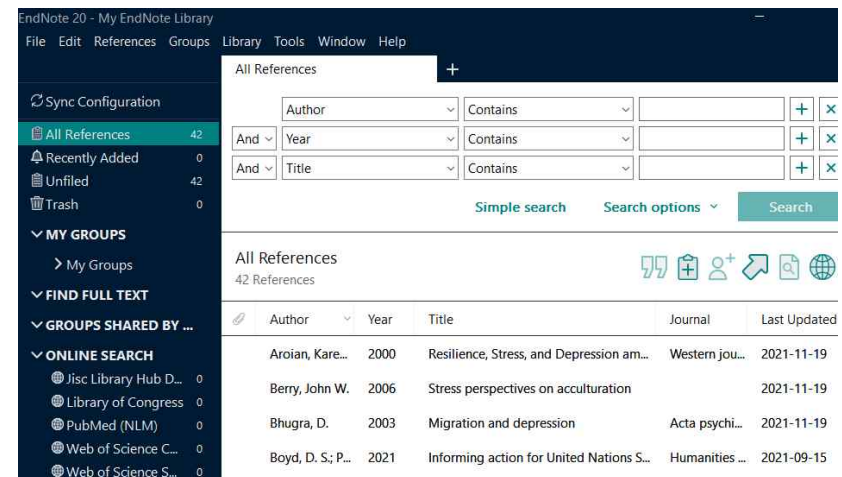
EndNote 20 - My EndNote Library

File Edit References Groups Library Tools Window Help

All References +

Sync Configuration

All References 42
Recently Added 0
Unfiled 42
Trash 0

MY GROUPS
My Groups

FIND FULL TEXT

GROUPS SHARED BY ...

ONLINE SEARCH
Jisc Library Hub D... 0
Library of Congress 0
PubMed (NLM) 0
Web of Science C... 0
Web of Science S... 0

| | Author | Contains | | + | × |
|---|---|---|---|---|---|
| And | Year | Contains | | + | × |
| And | Title | Contains | | + | × |

Simple search Search options Search

All References
42 References

| | Author | Year | Title | Journal | Last Updated |
|---|---|---|---|---|---|
| | Aroian, Kare... | 2000 | Resilience, Stress, and Depression am... | Western jou... | 2021-11-19 |
| | Berry, John W. | 2006 | Stress perspectives on acculturation | | 2021-11-19 |
| | Bhugra, D. | 2003 | Migration and depression | Acta psychi... | 2021-11-19 |
| | Boyd, D. S.; P... | 2021 | Informing action for United Nations S... | Humanities ... | 2021-09-15 |